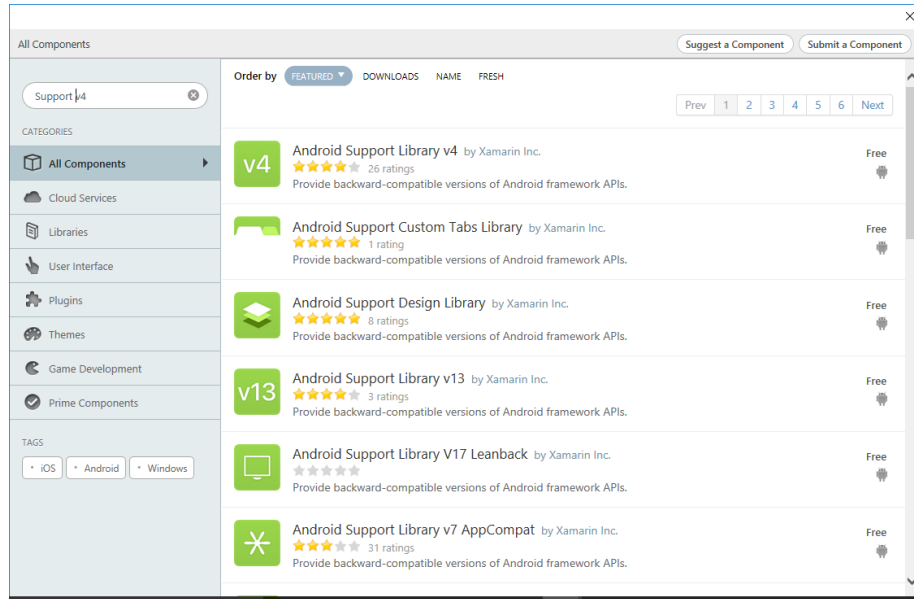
×

All Components

Suggest a Component Submit a Component

Support v4

CATEGORIES

All Components

Cloud Services

Libraries

User Interface

Plugins

Themes

Game Development

Prime Components

TAGS

iOS Android Windows

Order by FEATURED DOWNLOADS NAME FRESH

Prev 1 2 3 4 5 6 Next

v4
Android Support Library v4 by Xamarin Inc.
26 ratings
Provide backward-compatible versions of Android framework APIs.
Free

Android Support Custom Tabs Library by Xamarin Inc.
1 rating
Provide backward-compatible versions of Android framework APIs.
Free

Android Support Design Library by Xamarin Inc.
8 ratings
Provide backward-compatible versions of Android framework APIs.
Free

v13
Android Support Library v13 by Xamarin Inc.
3 ratings
Provide backward-compatible versions of Android framework APIs.
Free

Android Support Library V17 Leanback by Xamarin Inc.
Provide backward-compatible versions of Android framework APIs.
Free

Android Support Library v7 AppCompat by Xamarin Inc.
31 ratings
Provide backward-compatible versions of Android framework APIs.
Free